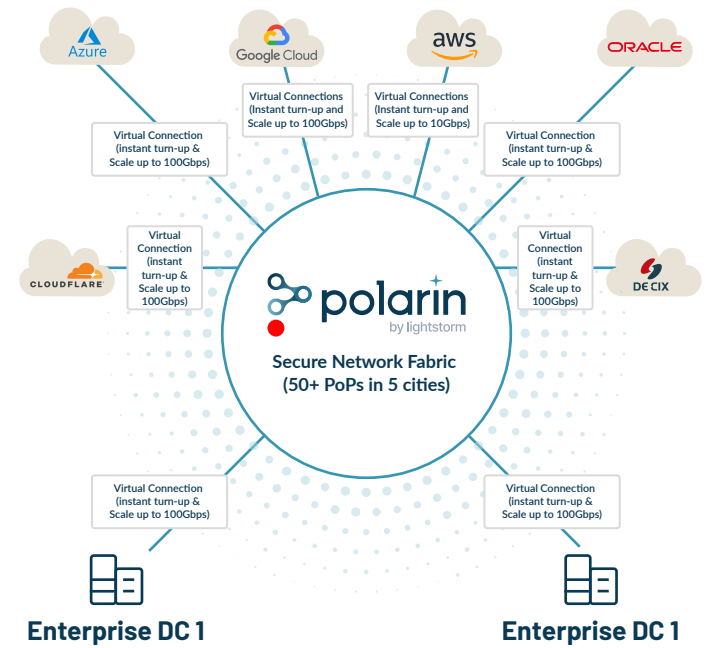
Azure

Google Cloud

aws

ORACLE

Virtual Connections (Instant turn-up and Scale up to 100Gbps)

Virtual Connections (Instant turn-up and Scale up to 10Gbps)

Virtual Connection (instant turn-up & Scale up to 100Gbps)

Virtual Connection (instant turn-up & Scale up to 100Gbps)

CLOUDFLARE

Virtual Connection (instant turn-up & Scale up to 100Gbps)

polarin
by lightstorm

Virtual Connection (instant turn-up & Scale up to 100Gbps)

DE CIX

Secure Network Fabric (50+ PoPs in 5 cities)

Virtual Connection (instant turn-up & Scale up to 100Gbps)

Virtual Connection (instant turn-up & Scale up to 100Gbps)

Enterprise DC 1

Enterprise DC 1